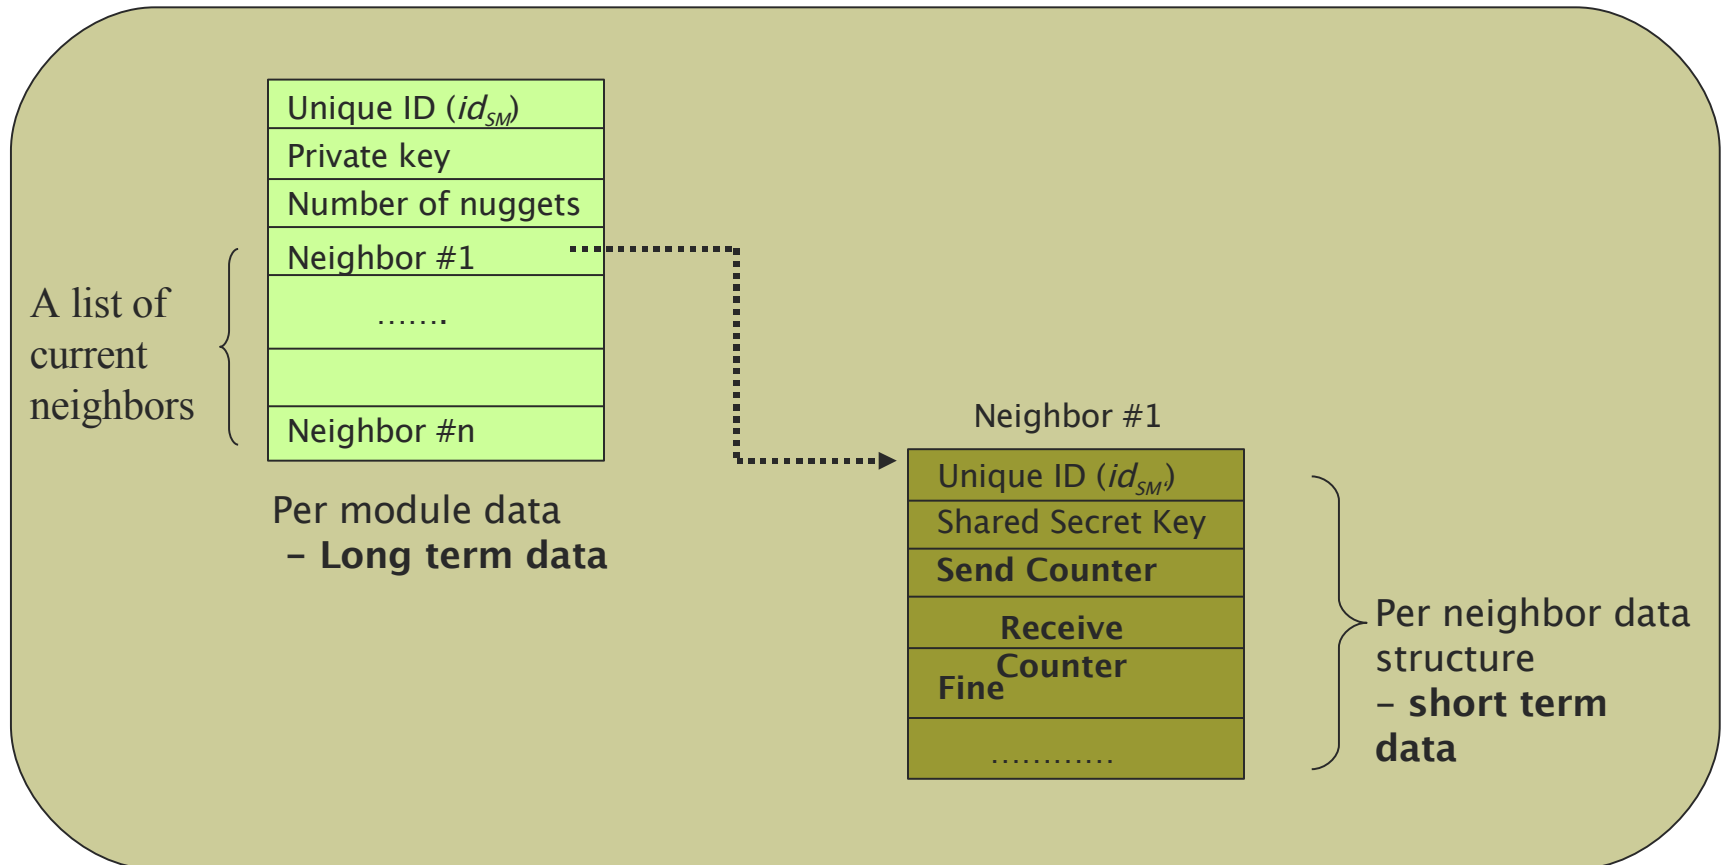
| Unique ID ($id_{SM}$) |
|---|
| Private key |
| Number of nuggets |
| Neighbor #1 |
| ....... |
| |
| Neighbor #n |

A list of current neighbors

Per module data
– Long term data

Neighbor #1

| Unique ID ($id_{SM'}$) |
|---|
| Shared Secret Key |
| Send Counter |
| Receive |
| Counter Fine |
| ............ |

Per neighbor data structure
– short term data